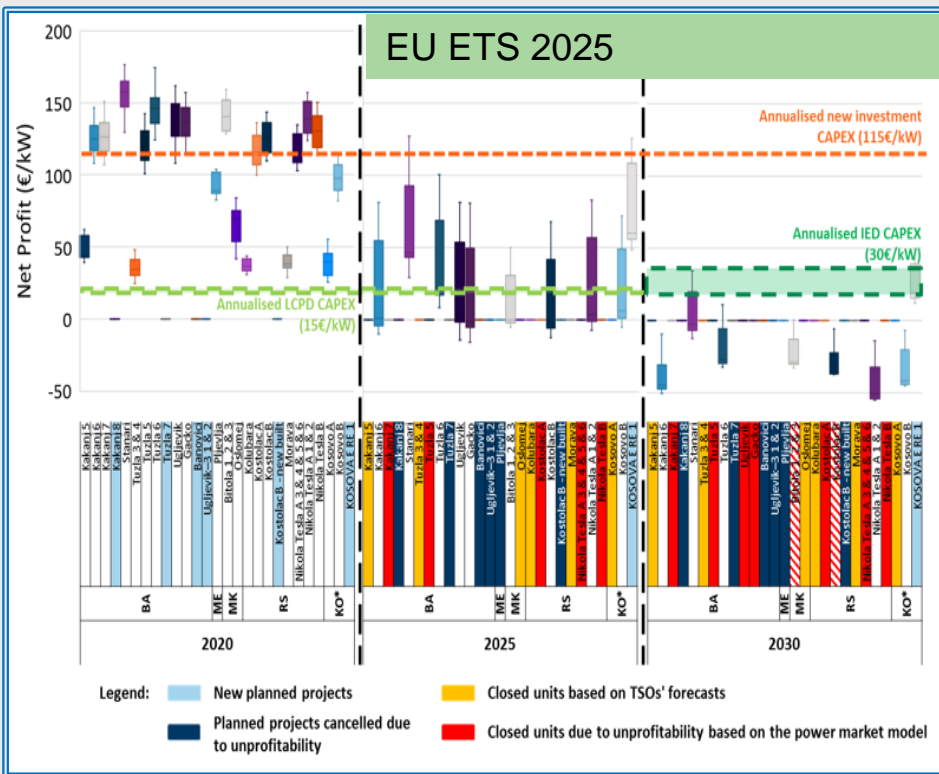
EU ETS 2025

200
150
100
50
0
-50

Net Profit (€/kW)

Annualised new investment CAPEX (115€/kW)

Annualised IED CAPEX (30€/kW)

Annualised LCPD CAPEX (15€/kW)

Kakanj 5
Kakanj 6
Kakanj 7
Kakanj 8
Stanari
Tuzla 3 & 4
Tuzla 5
Tuzla 6
Tuzla 7
Ugljevik
Gacko
Banovici
Ugljevik -3 1 & 2
Pljevlja
Bitola 1, 2 & 3
Oslomej
Kolubara
Kostolac A
Kostolac B
Kostolac B - new built
Morava
Nikola Tesla A 3 & 4 & 5 & 6
Nikola Tesla A 1 & 2
Nikola Tesla B
Kosovo A
Kosovo B
KOSOVA E RE 1

Kakanj 5
Kakanj 6
Kakanj 8
Stanari
Tuzla 3 & 4
Tuzla 5
Tuzla 6
Tuzla 7
Ugljevik
Gacko
Banovici
Ugljevik -3 1 & 2
Pljevlja
Bitola 1, 2 & 3
Oslomej
Kolubara
Kostolac A
Kostolac B
Kostolac B - new built
Morava
Nikola Tesla A 3 & 4 & 5 & 6
Nikola Tesla A 1 & 2
Nikola Tesla B
Kosovo A
Kosovo B
KOSOVA E RE 1

Kakanj 5
Kakanj 6
Kakanj 8
Stanari
Tuzla 3 & 4
Tuzla 6
Tuzla 7
Ugljevik
Gacko
Banovici
Ugljevik -3 1 & 2
Pljevlja
Bitola 1, 2 & 3
Oslomej
Kolubara
Kostolac A
Kostolac B
Kostolac B - new built
Morava
Nikola Tesla A 3 & 4 & 5 & 6
Nikola Tesla A 1 & 2
Nikola Tesla B
Kosovo A
Kosovo B
KOSOVA E RE 1

BA ME MK RS KO*
2020
BA ME MK RS KO*
2025
BA ME MK RS KO*
2030

Legend: New planned projects
Planned projects cancelled due to unprofitability
Closed units based on TSOs' forecasts
Closed units due to unprofitability based on the power market model